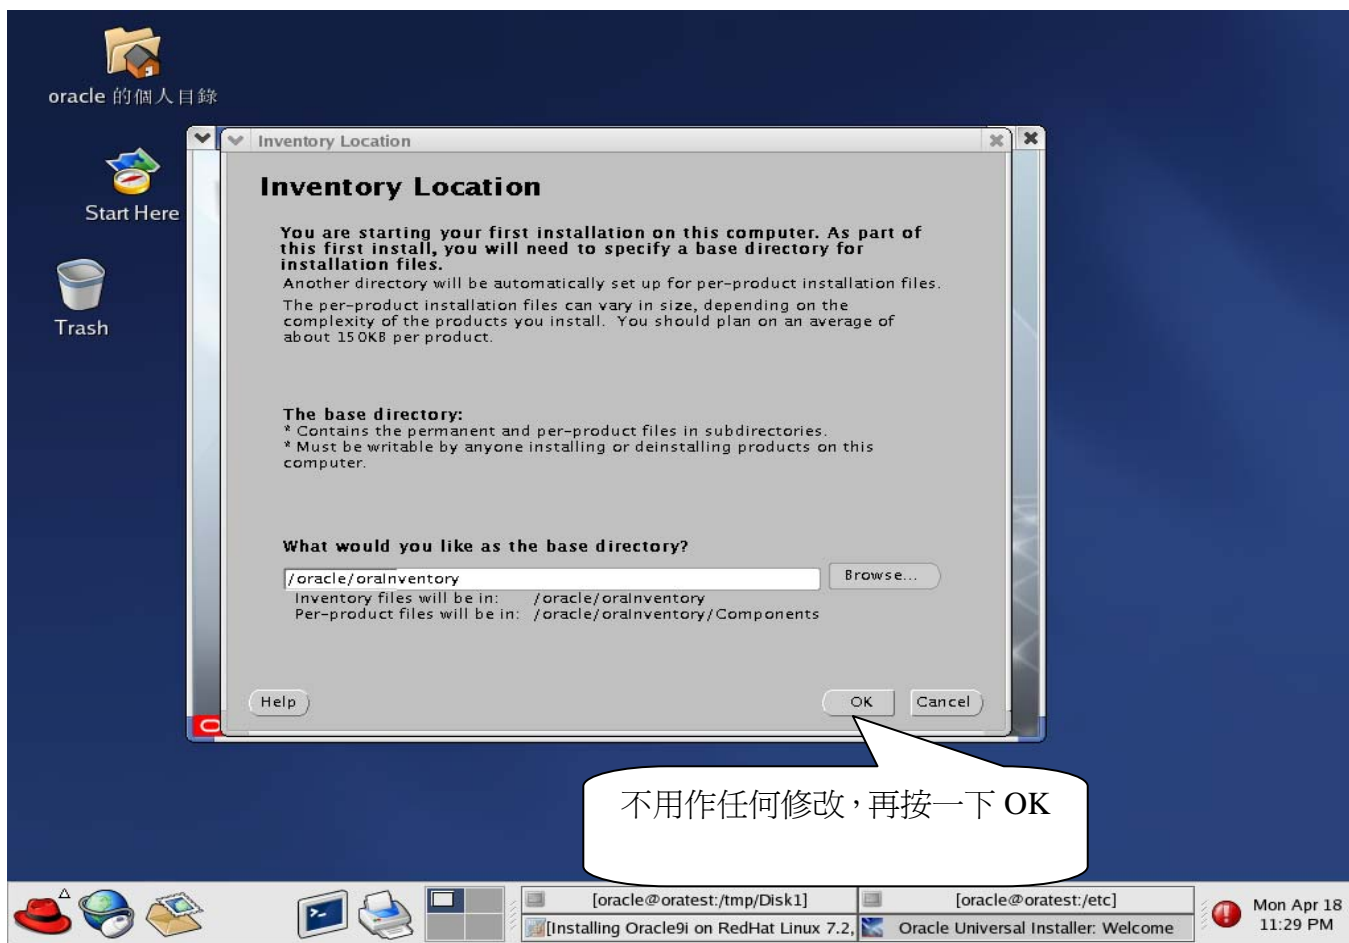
oracle 的個人目錄

Start Here

Trash

Inventory Location

Inventory Location

You are starting your first installation on this computer. As part of this first install, you will need to specify a base directory for installation files.
Another directory will be automatically set up for per-product installation files.
The per-product installation files can vary in size, depending on the complexity of the products you install. You should plan on an average of about 150KB per product.

The base directory:
* Contains the permanent and per-product files in subdirectories.
* Must be writable by anyone installing or deinstalling products on this computer.

What would you like as the base directory?

/oracle/oraInventory

Browse...

Inventory files will be in: /oracle/oraInventory
Per-product files will be in: /oracle/oraInventory/Components

Help

OK

Cancel

不用作任何修改，再按一下 OK

[oracle@oratest:/tmp/Disk1]

[oracle@oratest:/etc]

[Installing Oracle9i on RedHat Linux 7.2,

Oracle Universal Installer: Welcome

Mon Apr 18
11:29 PM